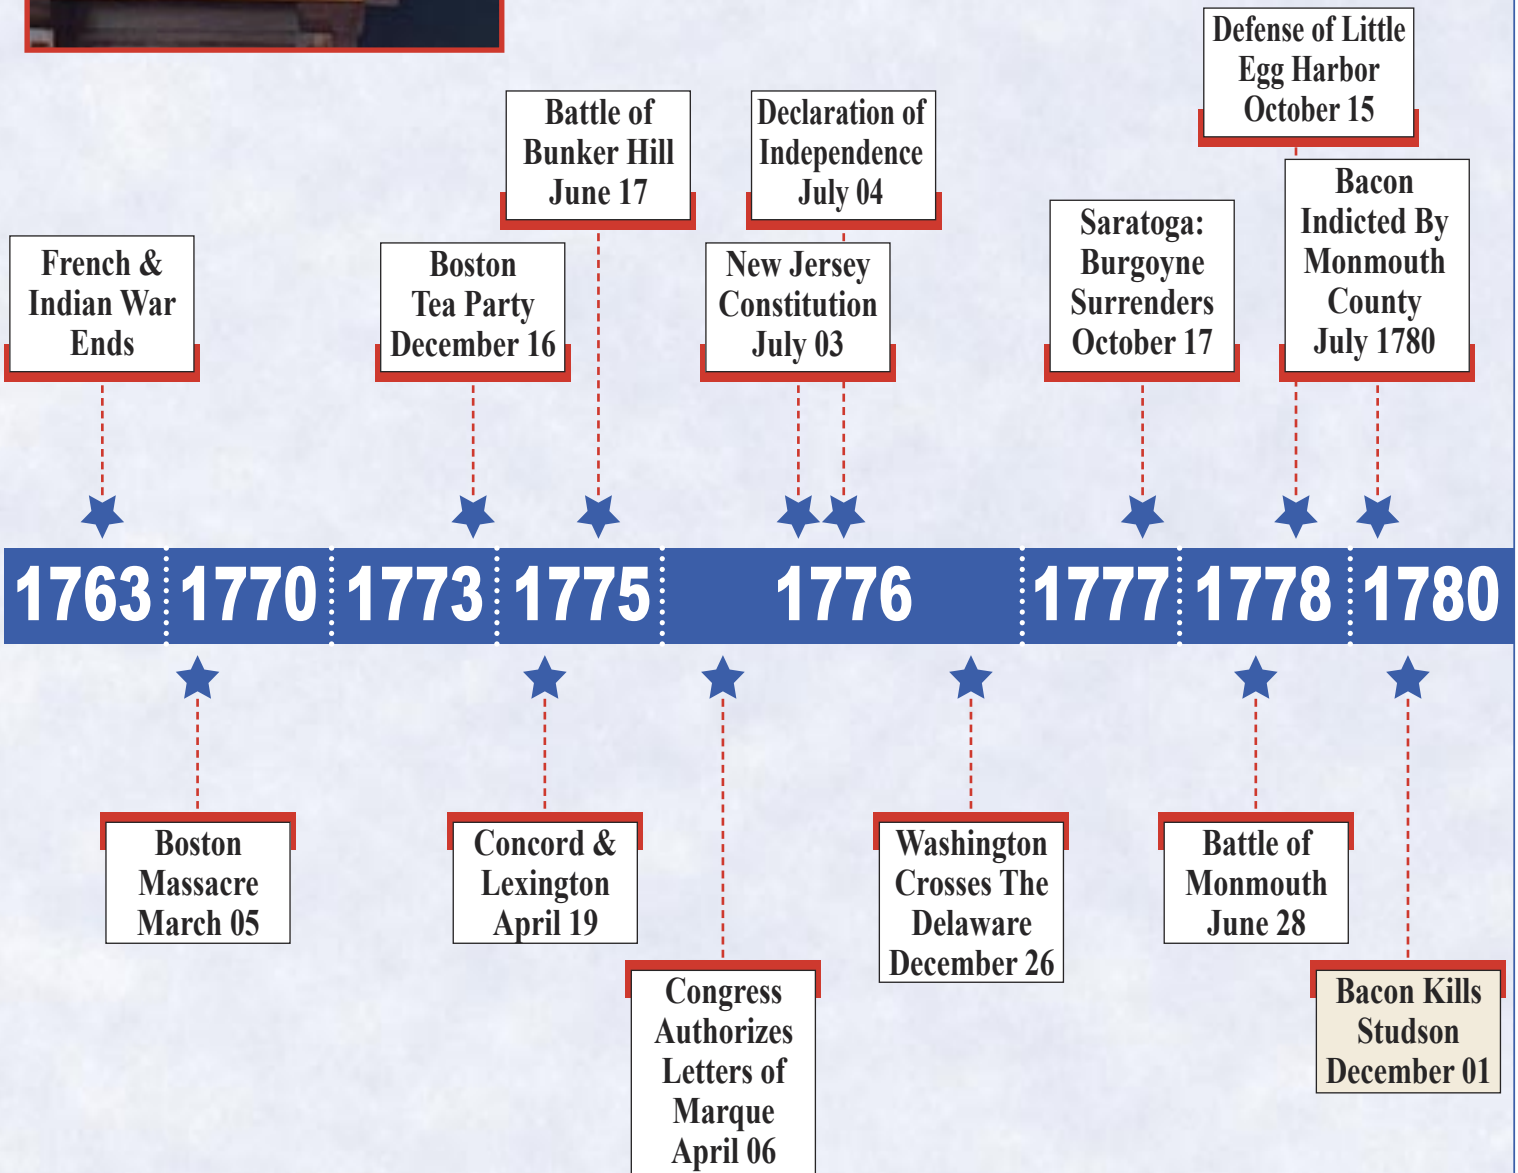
Defense of Little Egg Harbor October 15

Battle of Bunker Hill June 17

Declaration of Independence July 04

Bacon Indicted By Monmouth County July 1780

French & Indian War Ends

Boston Tea Party December 16

New Jersey Constitution July 03

Saratoga: Burgoyne Surrenders October 17

1763 1770 1773 1775 1776 1777 1778 1780

Boston Massacre March 05

Concord & Lexington April 19

Washington Crosses The Delaware December 26

Battle of Monmouth June 28

Congress Authorizes Letters of Marque April 06

Bacon Kills Studson December 01